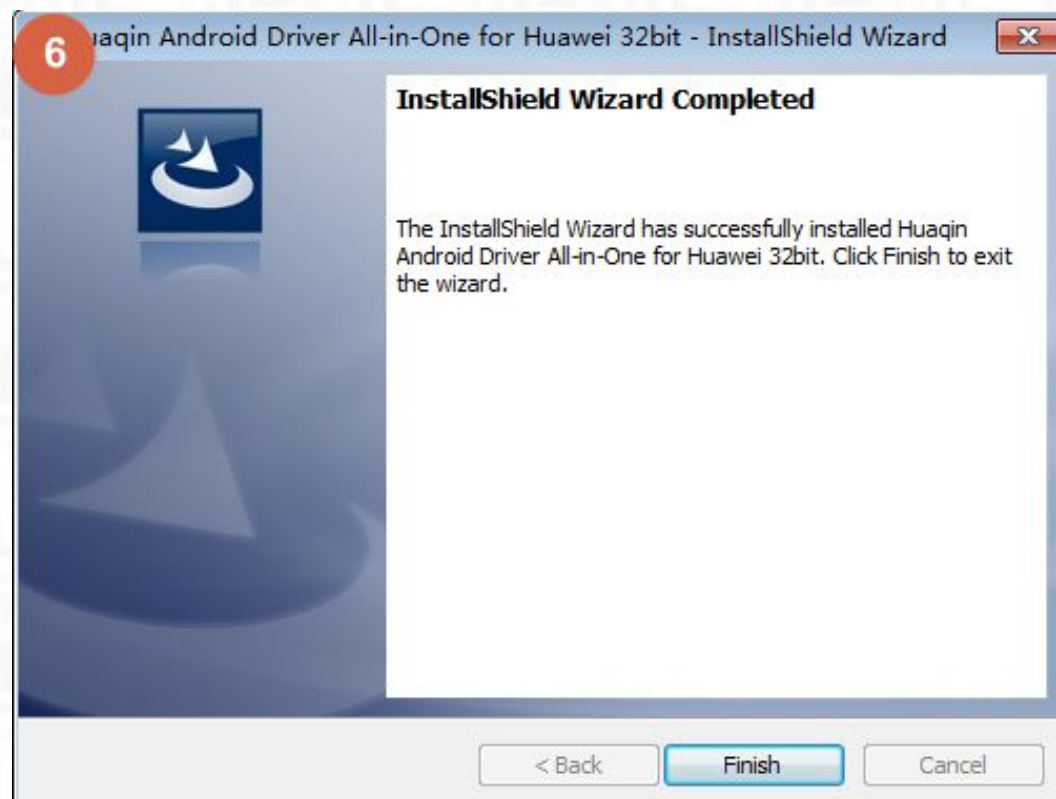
6

uaqin Android Driver All-in-One for Huawei 32bit - InstallShield Wizard

InstallShield Wizard Completed

The InstallShield Wizard has successfully installed Huaqin Android Driver All-in-One for Huawei 32bit. Click Finish to exit the wizard.

< Back

Finish

Cancel